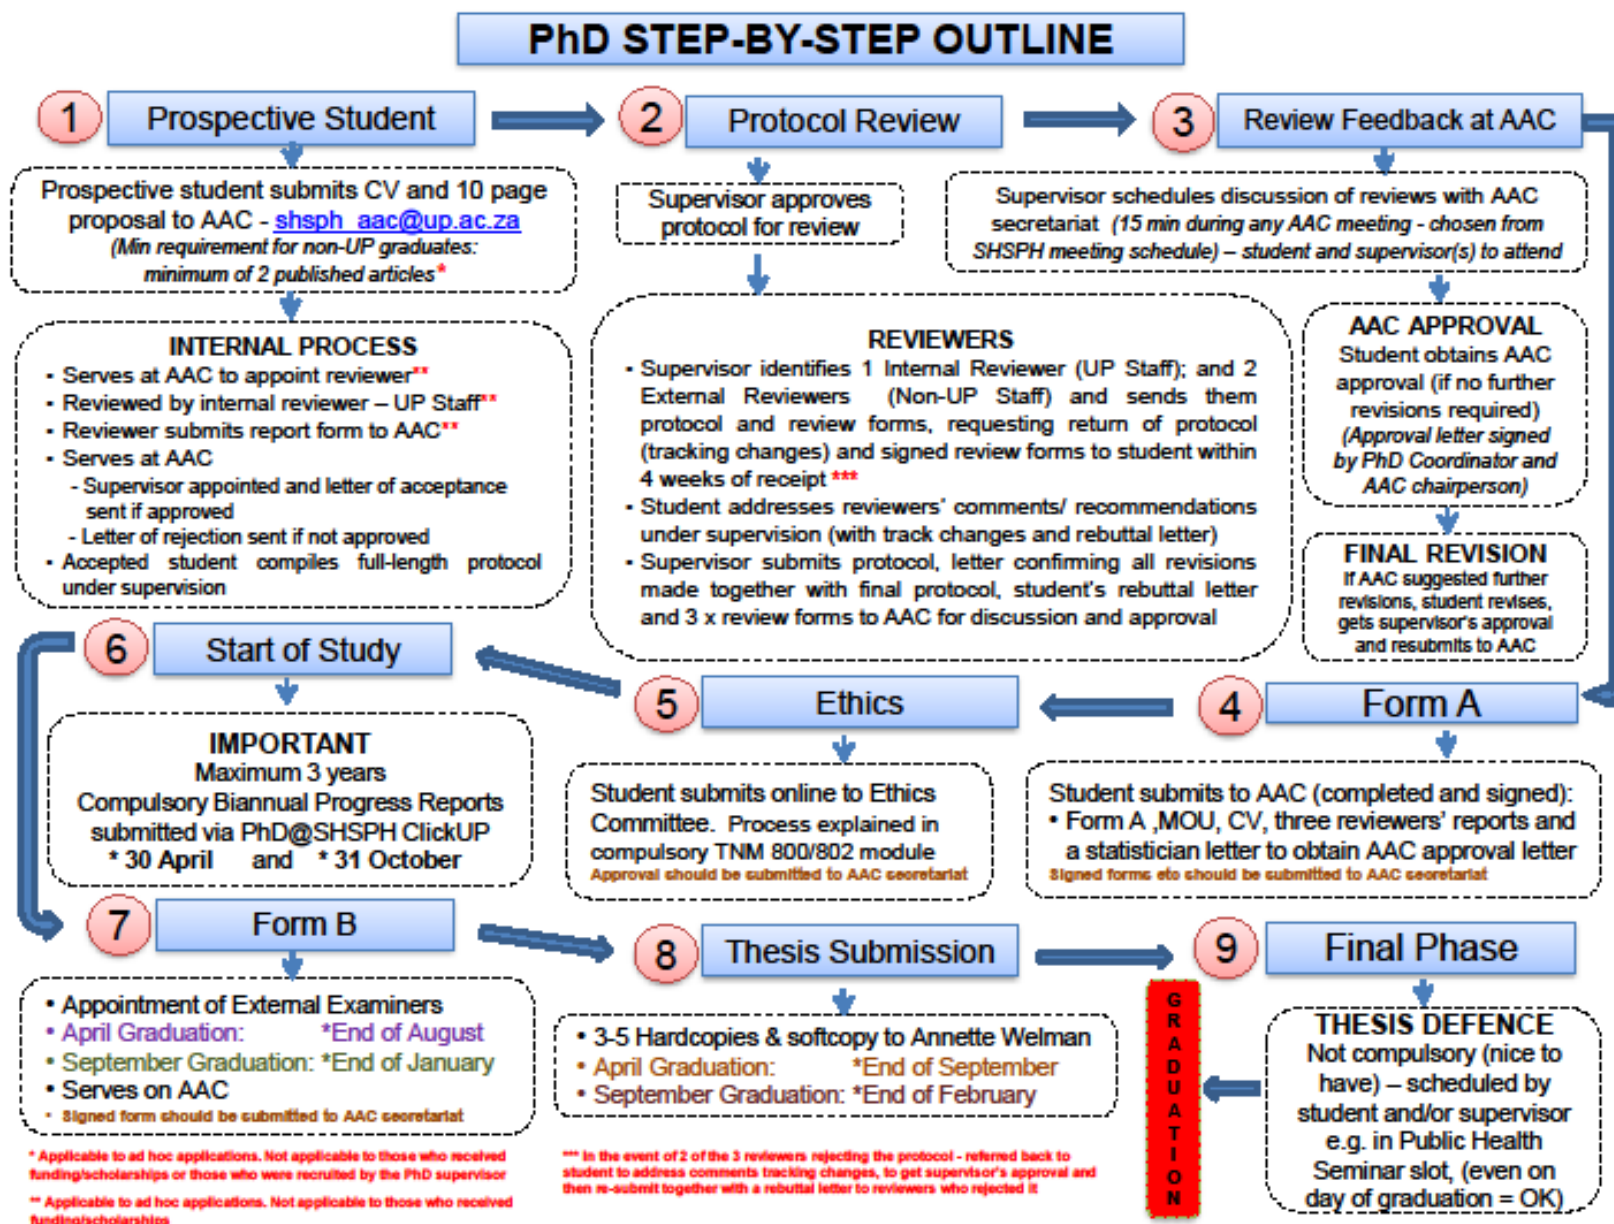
PhD STEP-BY-STEP OUTLINE

1 Prospective Student

Prospective student submits CV and 10 page proposal to AAC - shsph_aac@up.ac.za (Min requirement for non-UP graduates: minimum of 2 published articles*

INTERNAL PROCESS
- Serves at AAC to appoint reviewer**
- Reviewed by internal reviewer – UP Staff**
- Reviewer submits report form to AAC**
- Serves at AAC
- Supervisor appointed and letter of acceptance sent if approved
- Letter of rejection sent if not approved
- Accepted student compiles full-length protocol under supervision

2 Protocol Review

Supervisor approves protocol for review

REVIEWERS
- Supervisor identifies 1 Internal Reviewer (UP Staff); and 2 External Reviewers (Non-UP Staff) and sends them protocol and review forms, requesting return of protocol (tracking changes) and signed review forms to student within 4 weeks of receipt ***
- Student addresses reviewers' comments/ recommendations under supervision (with track changes and rebuttal letter)
- Supervisor submits protocol, letter confirming all revisions made together with final protocol, student's rebuttal letter and 3 x review forms to AAC for discussion and approval

3 Review Feedback at AAC

Supervisor schedules discussion of reviews with AAC secretariat (15 min during any AAC meeting - chosen from SHSPH meeting schedule) – student and supervisor(s) to attend

AAC APPROVAL
Student obtains AAC approval (if no further revisions required) (Approval letter signed by PhD Coordinator and AAC chairperson)

FINAL REVISION
If AAC suggested further revisions, student revises, gets supervisor's approval and resubmits to AAC

6 Start of Study

IMPORTANT
Maximum 3 years
Compulsory Biannual Progress Reports submitted via PhD@SHSPH ClickUP
* 30 April and * 31 October

5 Ethics

Student submits online to Ethics Committee. Process explained in compulsory TNM 800/802 module
Approval should be submitted to AAC secretariat

4 Form A

Student submits to AAC (completed and signed):
- Form A ,MOU, CV, three reviewers' reports and a statistician letter to obtain AAC approval letter
Signed forms etc should be submitted to AAC secretariat

7 Form B

- Appointment of External Examiners
- April Graduation: *End of August
- September Graduation: *End of January
- Serves on AAC
* Signed form should be submitted to AAC secretariat

8 Thesis Submission

- 3-5 Hardcopies & softcopy to Annette Welman
- April Graduation: *End of September
- September Graduation: *End of February

9 Final Phase

GRADUATION

THESIS DEFENCE
Not compulsory (nice to have) – scheduled by student and/or supervisor e.g. in Public Health Seminar slot, (even on day of graduation = OK)

* Applicable to ad hoc applications. Not applicable to those who received funding/scholarships or those who were recruited by the PhD supervisor

** Applicable to ad hoc applications. Not applicable to those who received funding/scholarships

*** In the event of 2 of the 3 reviewers rejecting the protocol - referred back to student to address comments tracking changes, to get supervisor's approval and then re-submit together with a rebuttal letter to reviewers who rejected it